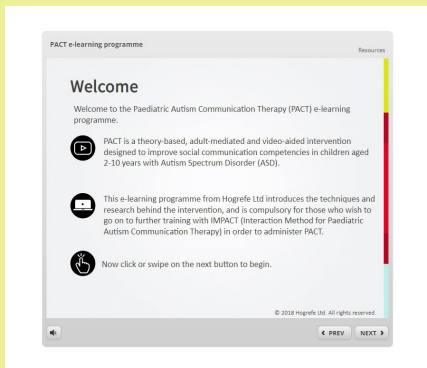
PACT e-learning programme

Resources

Welcome

Welcome to the Paediatric Autism Communication Therapy (PACT) e-learning programme.

PACT is a theory-based, adult-mediated and video-aided intervention designed to improve social communication competencies in children aged 2-10 years with Autism Spectrum Disorder (ASD).

This e-learning programme from Hogrefe Ltd introduces the techniques and research behind the intervention, and is compulsory for those who wish to go on to further training with IMPACT (Interaction Method for Paediatric Autism Communication Therapy) in order to administer PACT.

Now click or swipe on the next button to begin.

© 2018 Hogrefe Ltd. All rights reserved.

PREV

NEXT